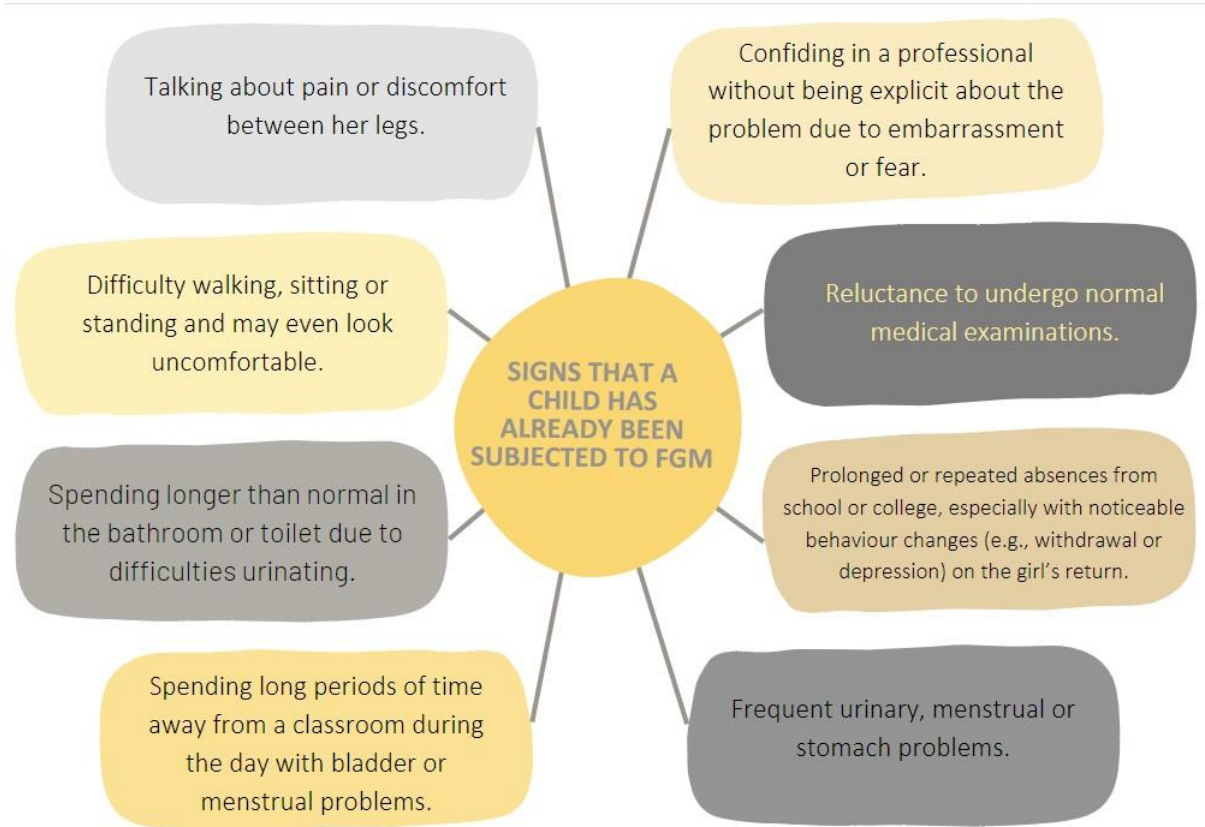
SIGNS THAT A CHILD HAS ALREADY BEEN SUBJECTED TO FGM

Talking about pain or discomfort between her legs.

Confiding in a professional without being explicit about the problem due to embarrassment or fear.

Difficulty walking, sitting or standing and may even look uncomfortable.

Reluctance to undergo normal medical examinations.

Spending longer than normal in the bathroom or toilet due to difficulties urinating.

Prolonged or repeated absences from school or college, especially with noticeable behaviour changes (e.g., withdrawal or depression) on the girl's return.

Spending long periods of time away from a classroom during the day with bladder or menstrual problems.

Frequent urinary, menstrual or stomach problems.